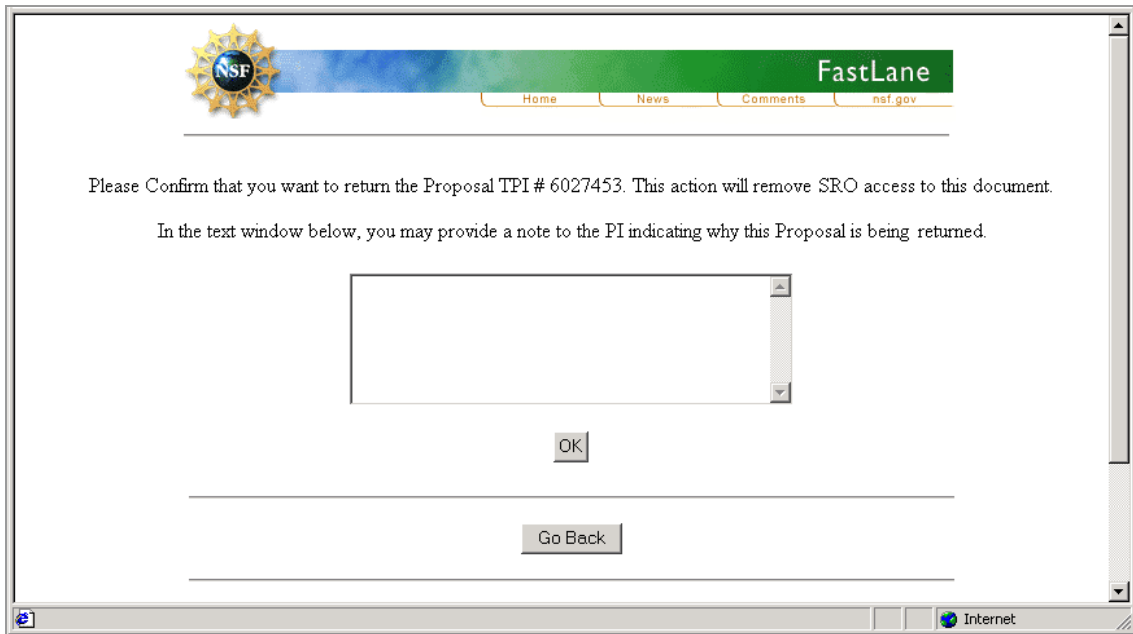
NSF

FastLane

Home News Comments nsf.gov

Please Confirm that you want to return the Proposal TPI # 6027453. This action will remove SRO access to this document.

In the text window below, you may provide a note to the PI indicating why this Proposal is being returned.

OK

Go Back

Internet